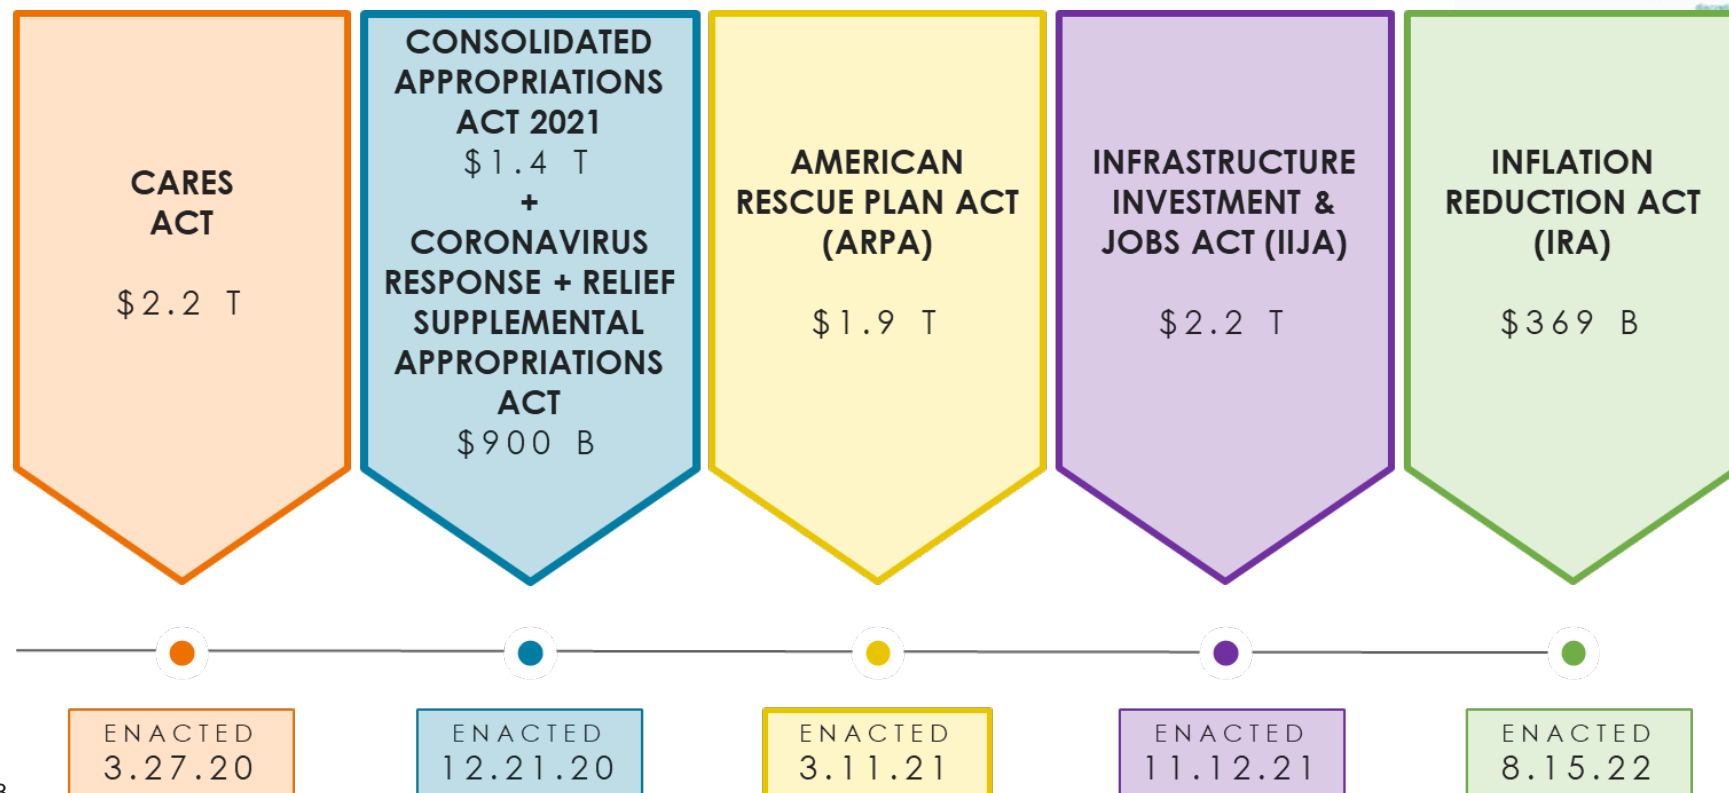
CARES ACT

$2.2 T

CONSOLIDATED APPROPRIATIONS ACT 2021
$1.4 T
+
CORONAVIRUS RESPONSE + RELIEF SUPPLEMENTAL APPROPRIATIONS ACT
$900 B

AMERICAN RESCUE PLAN ACT (ARPA)

$1.9 T

INFRASTRUCTURE INVESTMENT & JOBS ACT (IIJA)

$2.2 T

INFLATION REDUCTION ACT (IRA)

$369 B

ENACTED 3.27.20

ENACTED 12.21.20

ENACTED 3.11.21

ENACTED 11.12.21

ENACTED 8.15.22